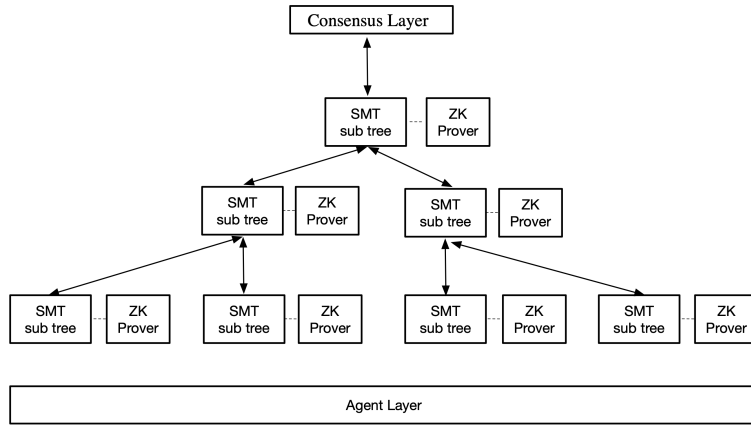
Consensus Layer

SMT sub tree

ZK Prover

SMT sub tree

ZK Prover

SMT sub tree

ZK Prover

SMT sub tree

ZK Prover

SMT sub tree

ZK Prover

SMT sub tree

ZK Prover

SMT sub tree

ZK Prover

Agent Layer